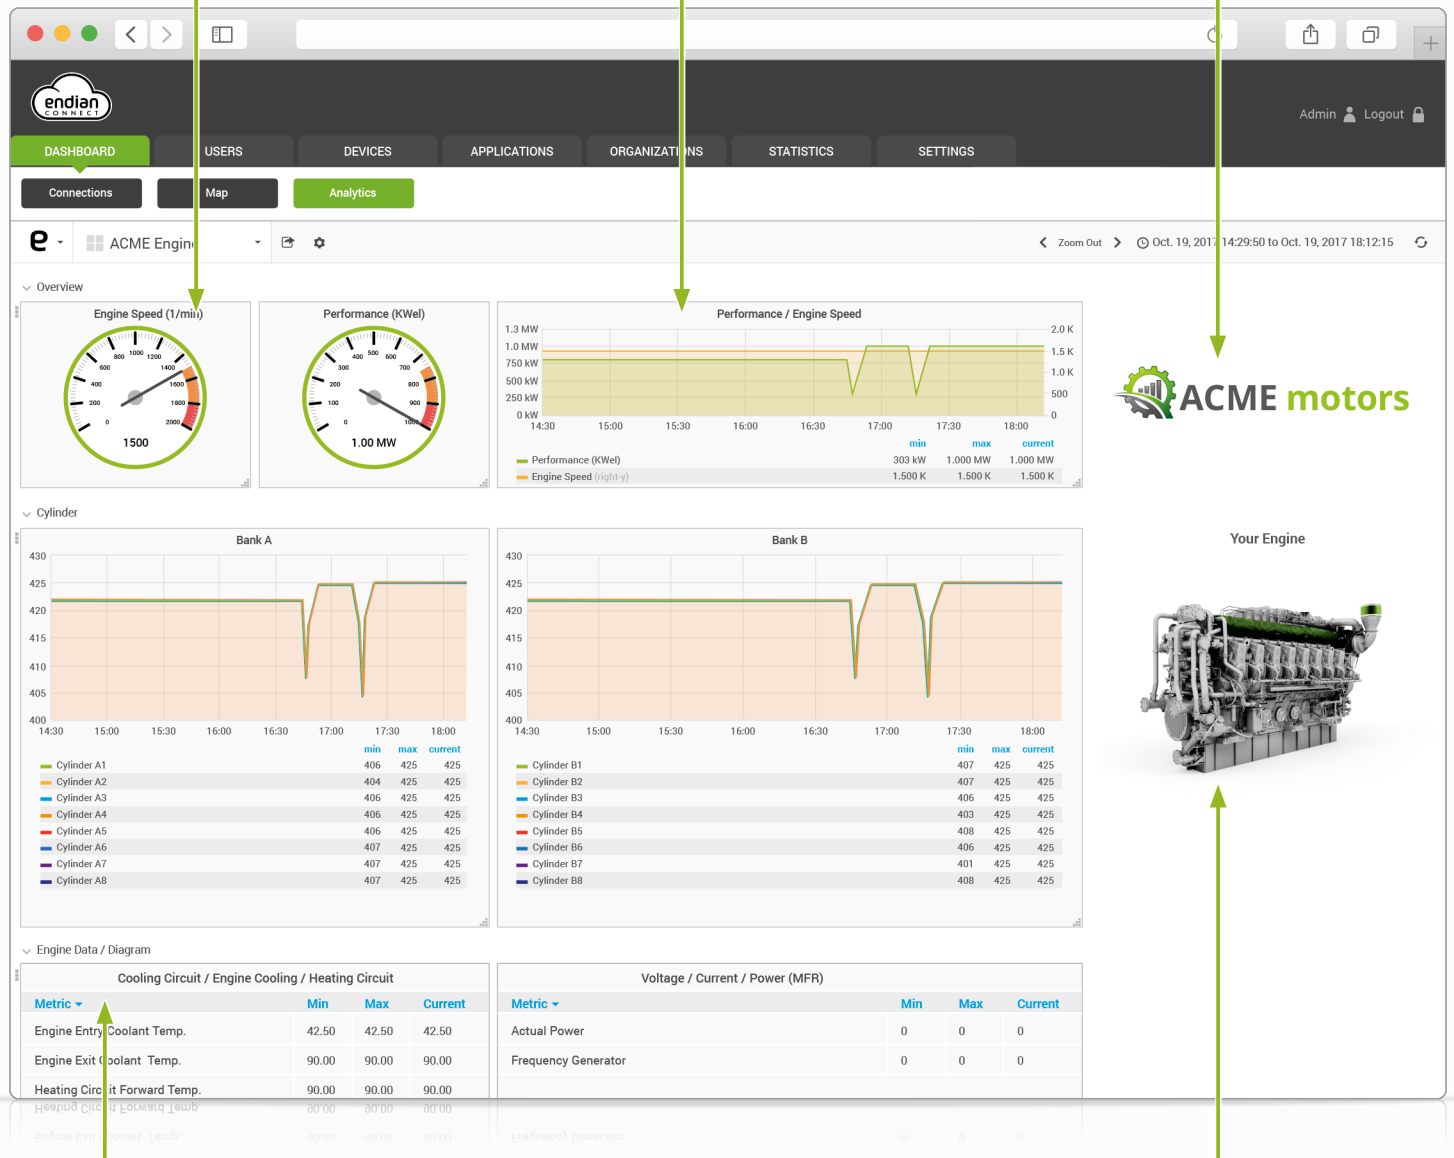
endian CONNECT

Admin Logout

DASHBOARD USERS DEVICES APPLICATIONS ORGANIZATI NS STATISTICS SETTINGS

Connections Map Analytics

ACME Engin

Zoom Out Oct. 19, 2017 14:29:50 to Oct. 19, 2017 18:12:15

Overview

Engine Speed (1/min)

1500

Performance (KWel)

1.00 MW

Performance / Engine Speed

1.3 MW 1.0 MW 750 kW 500 kW 250 kW 0 kW

2.0 K 1.5 K 1.0 K 500 0

14:30 15:00 15:30 16:00 16:30 17:00 17:30 18:00

| | min | max | current |
|---|---|---|---|
| Performance (KWel) | 303 kW | 1.000 MW | 1.000 MW |
| Engine Speed (right-y) | 1.500 K | 1.500 K | 1.500 K |

ACME motors

Cylinder

Bank A

| | min | max | current |
|---|---|---|---|
| Cylinder A1 | 406 | 425 | 425 |
| Cylinder A2 | 404 | 425 | 425 |
| Cylinder A3 | 406 | 425 | 425 |
| Cylinder A4 | 406 | 425 | 425 |
| Cylinder A5 | 406 | 425 | 425 |
| Cylinder A6 | 407 | 425 | 425 |
| Cylinder A7 | 407 | 425 | 425 |
| Cylinder A8 | 407 | 425 | 425 |

Bank B

| | min | max | current |
|---|---|---|---|
| Cylinder B1 | 407 | 425 | 425 |
| Cylinder B2 | 407 | 425 | 425 |
| Cylinder B3 | 406 | 425 | 425 |
| Cylinder B4 | 403 | 425 | 425 |
| Cylinder B5 | 408 | 425 | 425 |
| Cylinder B6 | 406 | 425 | 425 |
| Cylinder B7 | 401 | 425 | 425 |
| Cylinder B8 | 408 | 425 | 425 |

Your Engine

Engine Data / Diagram

Cooling Circuit / Engine Cooling / Heating Circuit

| Metric | Min | Max | Current |
|---|---|---|---|
| Engine Entry Coolant Temp. | 42.50 | 42.50 | 42.50 |
| Engine Exit Coolant Temp. | 90.00 | 90.00 | 90.00 |
| Heating Circuit Forward Temp. | 90.00 | 90.00 | 90.00 |

Voltage / Current / Power (MFR)

| Metric | Min | Max | Current |
|---|---|---|---|
| Actual Power | 0 | 0 | 0 |
| Frequency Generator | 0 | 0 | 0 |